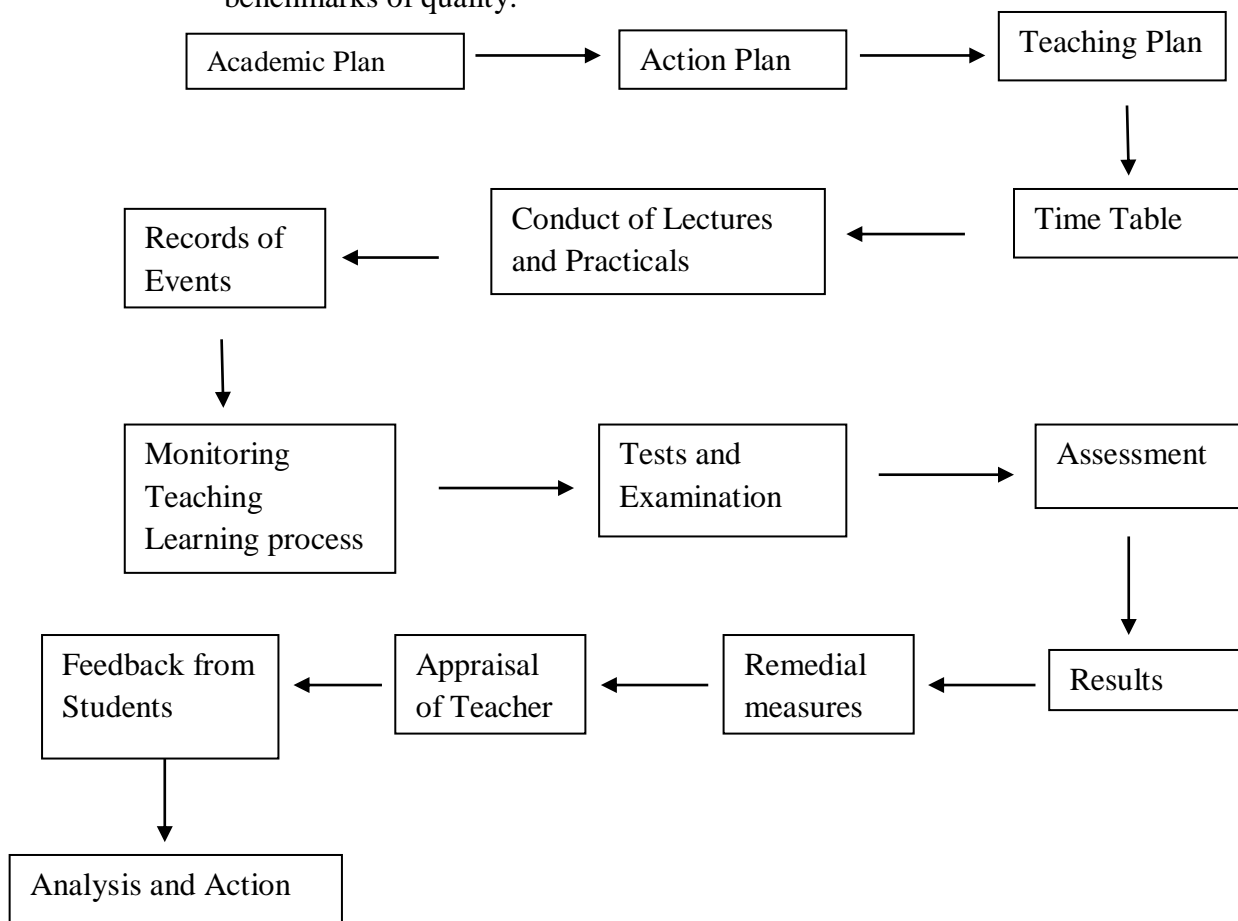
benchmarks of quality.

Academic Plan

Action Plan

Teaching Plan

Time Table

Conduct of Lectures and Practicals

Records of Events

Monitoring Teaching Learning process

Tests and Examination

Assessment

Results

Remedial measures

Appraisal of Teacher

Feedback from Students

Analysis and Action